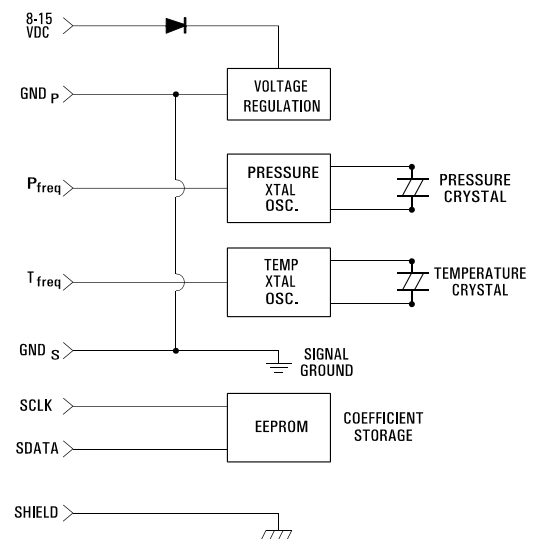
8-15
VDC

GND P

VOLTAGE
REGULATION

PRESSURE
XTAL
OSC.

PRESSURE
CRYSTAL

$P_{freq}$

TEMP
XTAL
OSC.

TEMPERATURE
CRYSTAL

$T_{freq}$

GND S

SIGNAL
GROUND

SCLK

EEPROM

COEFFICIENT
STORAGE

SDATA

SHIELD